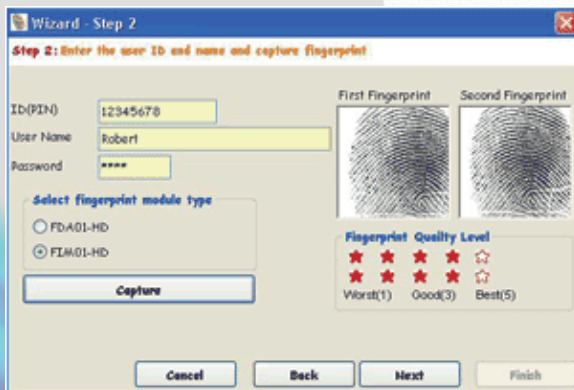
Wizard - Step 2

Step 2: Enter the user ID and name and capture fingerprint

ID(PIN) 12345678

User Name Robert

Password ****

Select fingerprint module type

FDA01-HD

FIM01-HD

Capture

First Fingerprint

Second Fingerprint

Fingerprint Quality Level

Worst(1) Good(3) Best(5)

Cancel

Back

Next

Finish